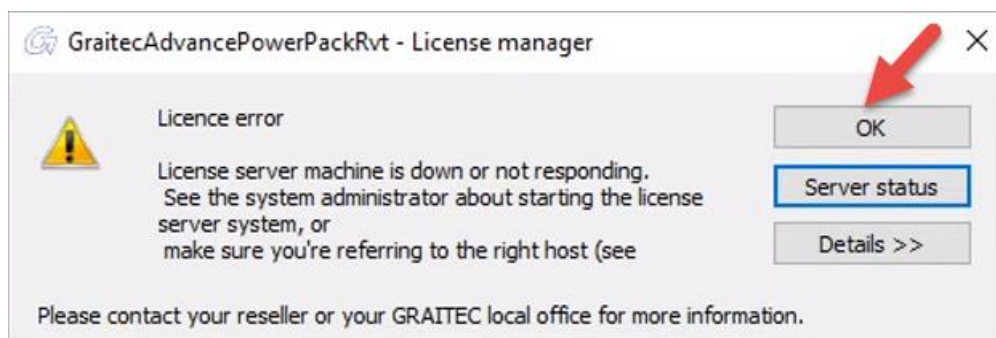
GraitecAdvancePowerPackRvt - License manager

Licence error

License server machine is down or not responding.
See the system administrator about starting the license server system, or
make sure you're referring to the right host (see

OK

Server status

Details >>

Please contact your reseller or your GRAITEC local office for more information.